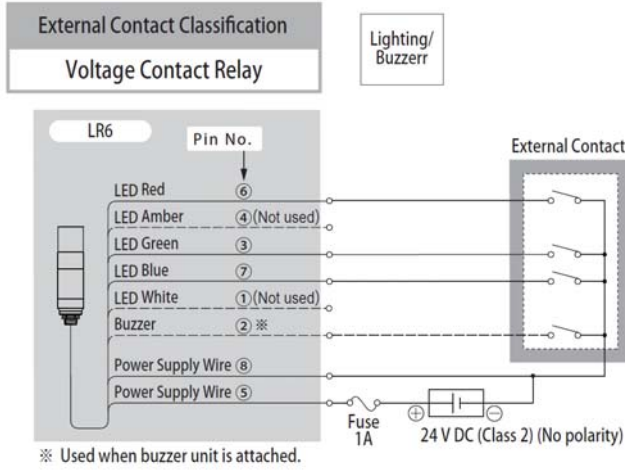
External Contact Classification

Voltage Contact Relay

Lighting/
Buzzerr

LR6

Pin No.

External Contact

LED Red ⑥
LED Amber ④(Not used)
LED Green ③
LED Blue ⑦
LED White ①(Not used)
Buzzer ②※
Power Supply Wire ⑧
Power Supply Wire ⑤

Fuse
1A

⊕ ⊖

24 V DC (Class 2) (No polarity)

※ Used when buzzer unit is attached.